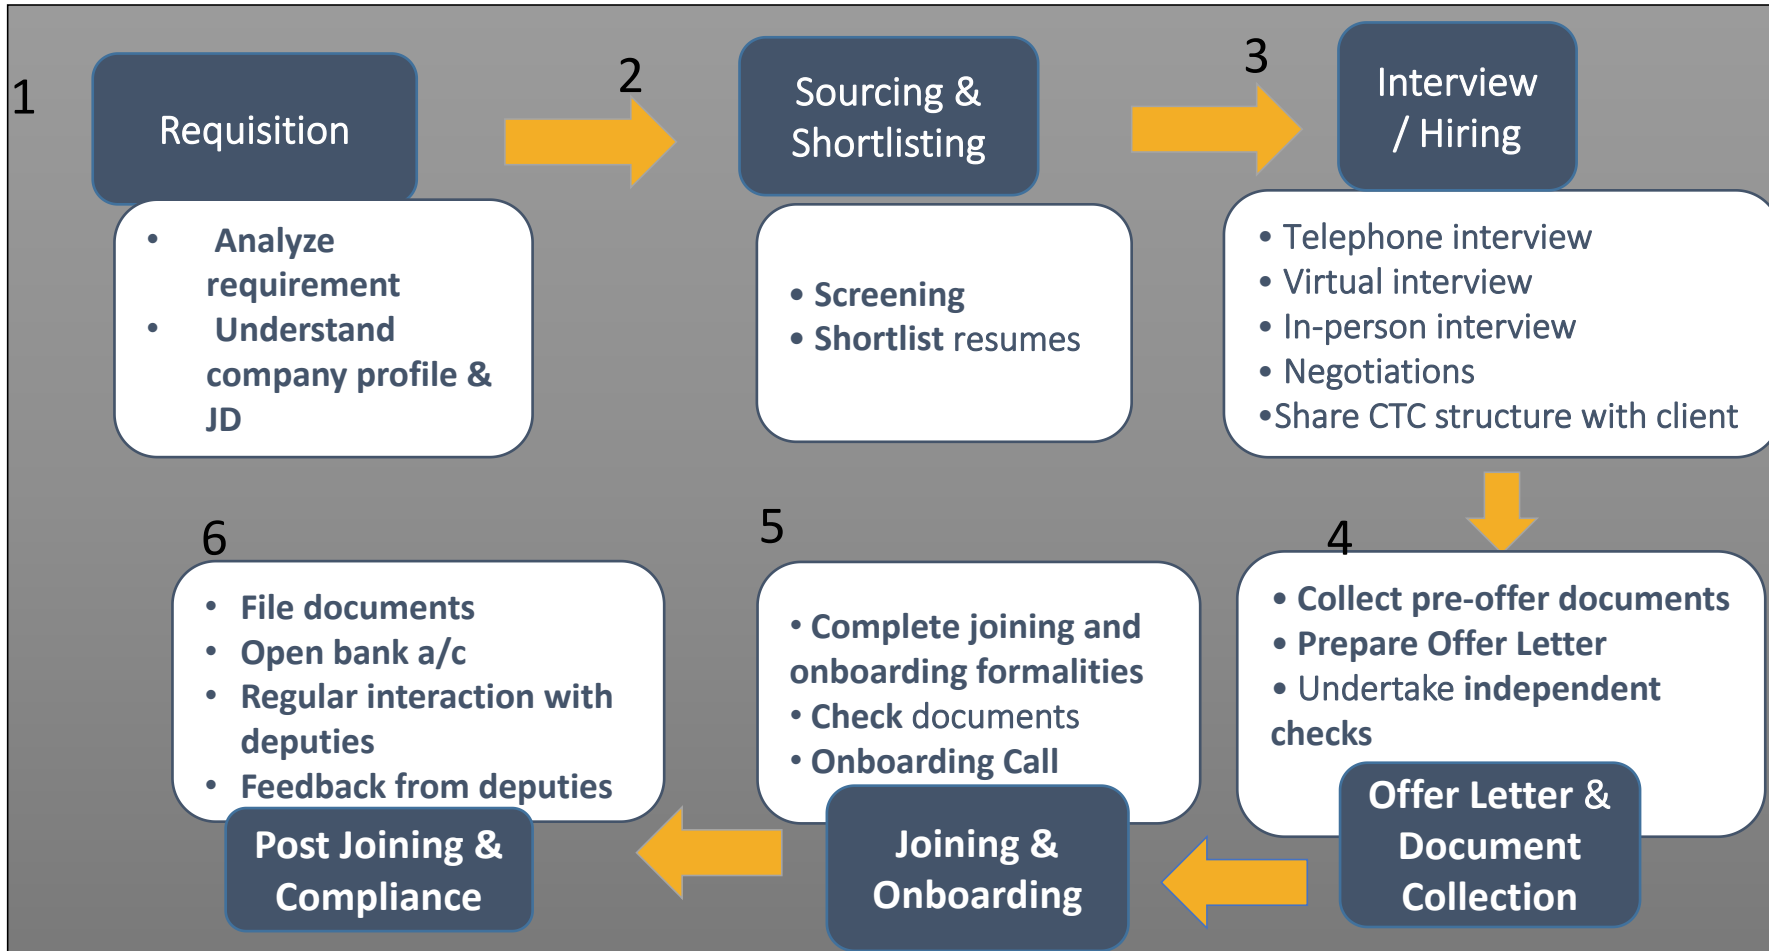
1

Requisition

- Analyze requirement
- Understand company profile & JD

2

Sourcing & Shortlisting

- Screening
- Shortlist resumes

3

Interview / Hiring

- Telephone interview
- Virtual interview
- In-person interview
- Negotiations
- •Share CTC structure with client

6

- File documents
- Open bank a/c
- Regular interaction with deputies
- Feedback from deputies

Post Joining & Compliance

5

- Complete joining and onboarding formalities
- Check documents
- Onboarding Call

Joining & Onboarding

4

- Collect pre-offer documents
- Prepare Offer Letter
- Undertake independent checks

Offer Letter & Document Collection